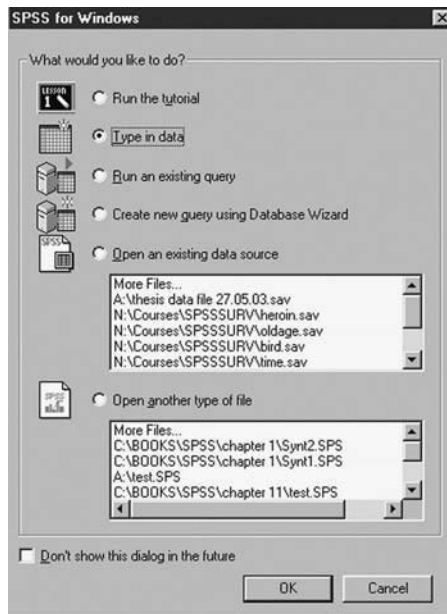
SPSS for Windows

What would you like to do?

LESSON 1

Run the tutorial

Type in data

Run an existing query

Create new query using Database Wizard

SPSS

Open an existing data source

More Files...
A:\thesis data file 27.05.03.sav
N:\Courses\SPSSSURV\heroin.sav
N:\Courses\SPSSSURV\oldage.sav
N:\Courses\SPSSSURV\bird.sav
N:\Courses\SPSSSURV\time.sav

SPSS

Open another type of file

More Files...
C:\BOOKS\SPSS\chapter 1\Synt2.SPS
C:\BOOKS\SPSS\chapter 1\Synt1.SPS
A:\test.SPS
C:\BOOKS\SPSS\chapter 11\test.SPS

Don't show this dialog in the future

OK

Cancel